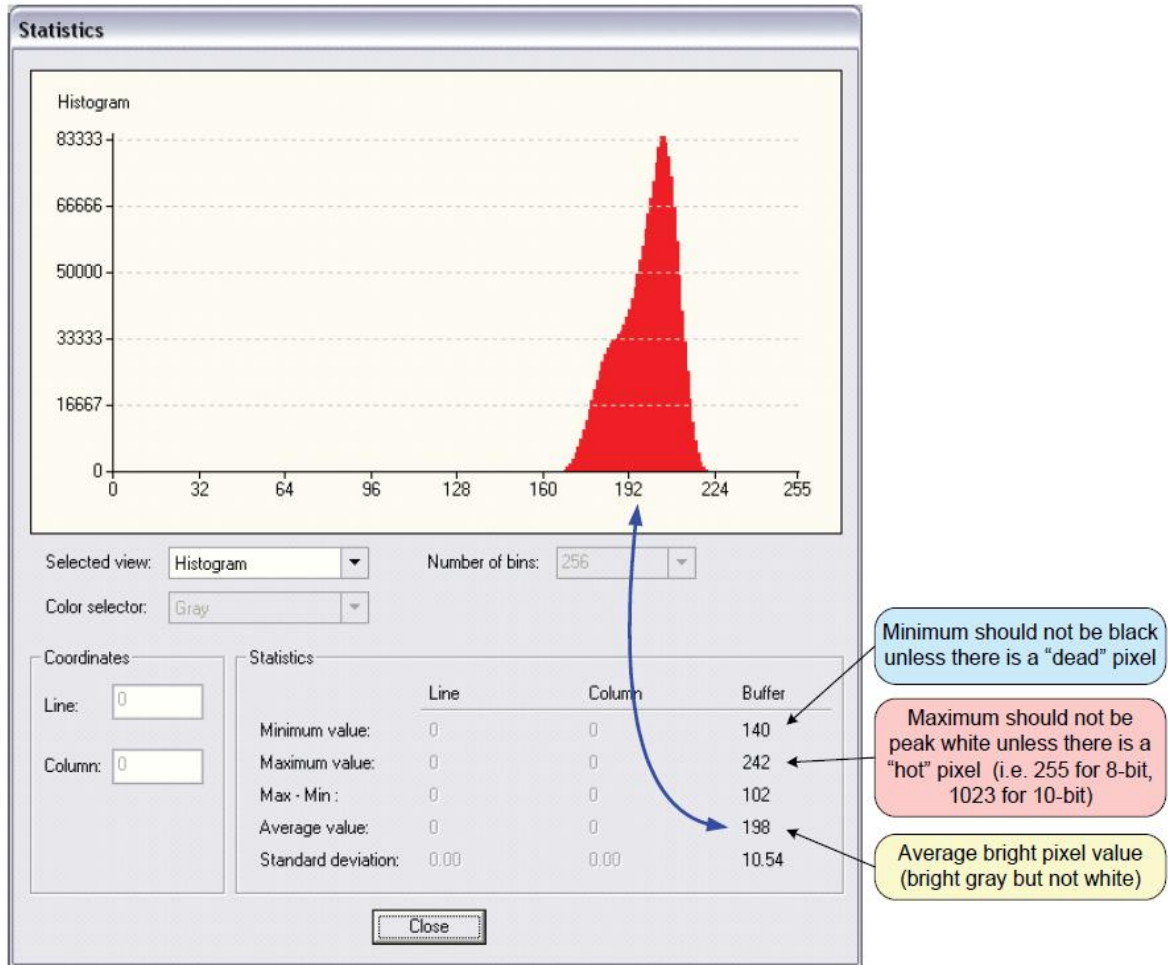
Statistics

Histogram

83333
66666
50000
33333
16667
0

0 32 64 96 128 160 192 224 255

Selected view: Histogram

Number of bins: 256

Color selector: Gray

Coordinates

Line: 0

Column: 0

Statistics

| | Line | Column | Buffer |
|---|---|---|---|
| Minimum value: | 0 | 0 | 140 |
| Maximum value: | 0 | 0 | 242 |
| Max - Min : | 0 | 0 | 102 |
| Average value: | 0 | 0 | 198 |
| Standard deviation: | 0.00 | 0.00 | 10.54 |

Close

Minimum should not be black unless there is a "dead" pixel

Maximum should not be peak white unless there is a "hot" pixel (i.e. 255 for 8-bit, 1023 for 10-bit)

Average bright pixel value (bright gray but not white)